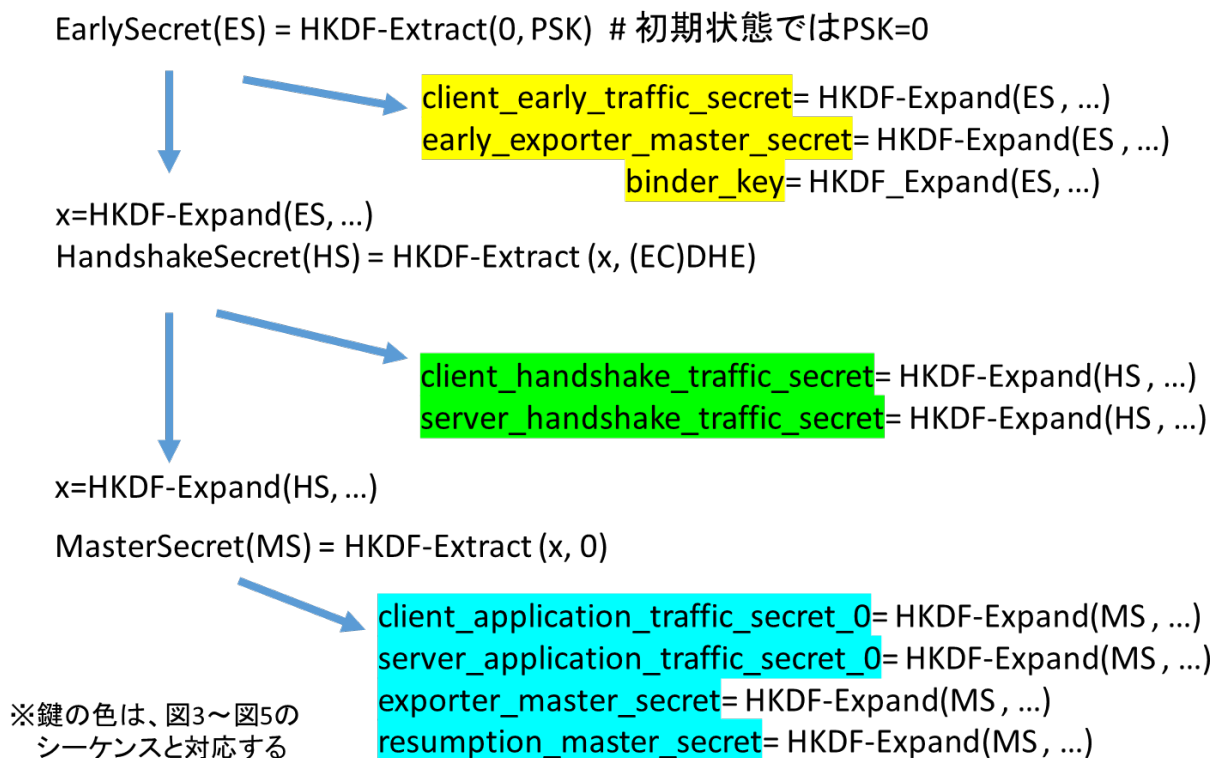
EarlySecret(ES) = HKDF-Extract(0, PSK) # 初期状態ではPSK=0

client_early_traffic_secret= HKDF-Expand(ES , …)
early_exporter_master_secret= HKDF-Expand(ES , …)
binder_key= HKDF_Expand(ES, …)

x=HKDF-Expand(ES, …)
HandshakeSecret(HS) = HKDF-Extract (x, (EC)DHE)

client_handshake_traffic_secret= HKDF-Expand(HS , …)
server_handshake_traffic_secret= HKDF-Expand(HS , …)

x=HKDF-Expand(HS, …)

MasterSecret(MS) = HKDF-Extract (x, 0)

client_application_traffic_secret_0= HKDF-Expand(MS , …)
server_application_traffic_secret_0= HKDF-Expand(MS , …)
exporter_master_secret= HKDF-Expand(MS , …)
resumption_master_secret= HKDF-Expand(MS , …)

※鍵の色は、図3～図5の
シーケンスと対応する